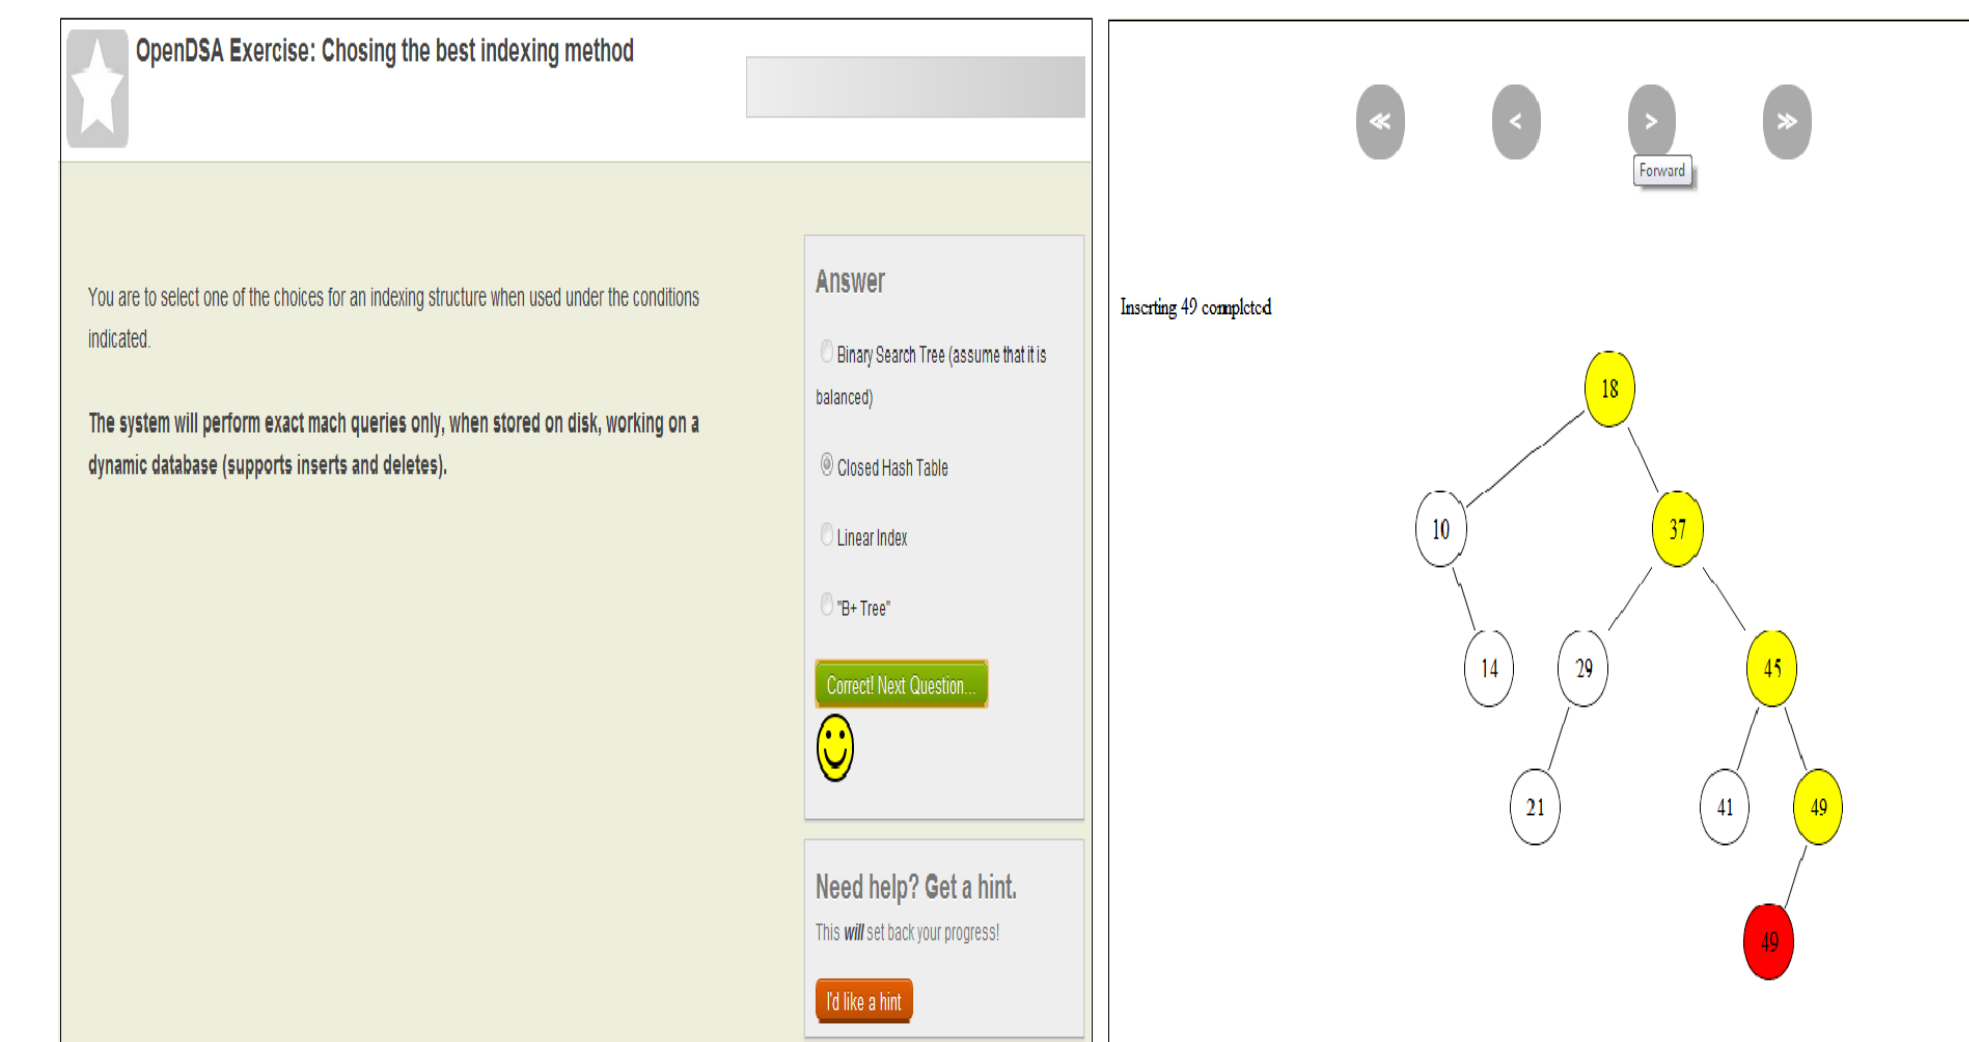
OpenDSA Exercise: Chosing the best indexing method

You are to select one of the choices for an indexing structure when used under the conditions indicated.

The system will perform exact mach queries only, when stored on disk, working on a dynamic database (supports inserts and deletes).

Answer

Binary Search Tree (assume that it is balanced)

Closed Hash Table

Linear Index

"B+ Tree"

Correct! Next Question...

Need help? Get a hint.

This *will* set back your progress!

I'd like a hint

≪ < > ≫

Forward

Inserting 49 completed

18
10
37
14
29
45
21
41
49
49